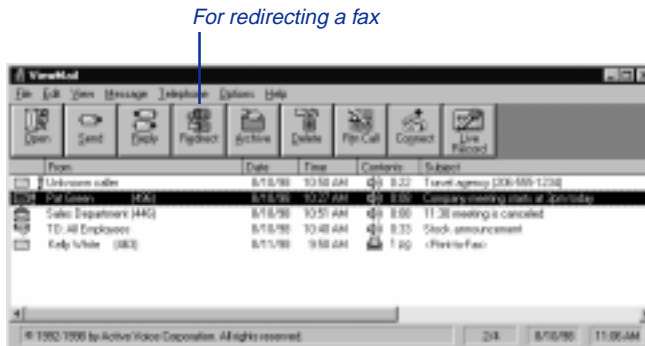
For redirecting a fax

ViewMail

File Edit View Message Telephone Options Help

Open Send Reply Redirect Archive Delete Rtn Call Connect Live Record

| From | Date | Time | Contents | Subject |
|---|---|---|---|---|
| Unknown caller | 8/18/98 | 10:58 AM | 0:22 | Travel agency (206-555-1234) |
| Pat Green (456) | 8/18/98 | 10:27 AM | 0:09 | Company meeting starts at 3pm today |
| Sales Department (446) | 8/18/98 | 10:51 AM | 0:00 | 11:30 meeting is canceled |
| TD: All Employees | 8/18/98 | 10:48 AM | 0:33 | Stock announcement |
| Kelly White (383) | 8/11/98 | 9:58 AM | 1 pg | <Print-to-Fax> |

© 1992-1998 by Active Voice Corporation. All rights reserved. 2/4 8/18/98 11:06 AM